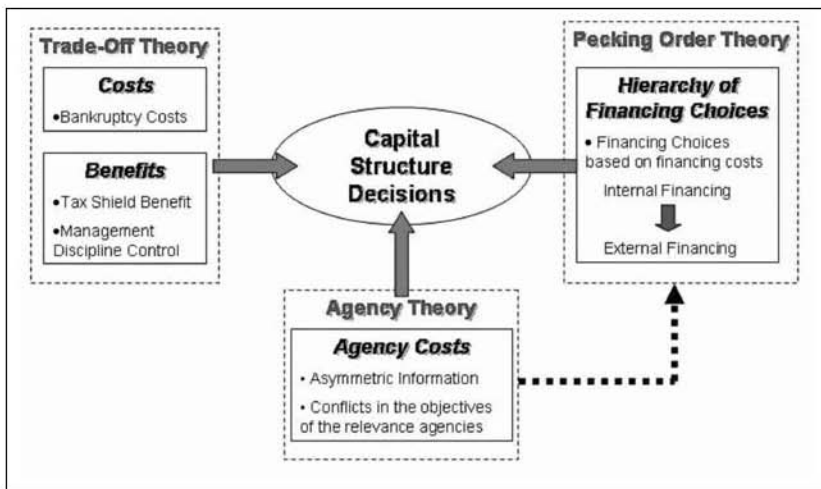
Trade-Off Theory

Costs

•Bankruptcy Costs

Benefits

•Tax Shield Benefit

•Management Discipline Control

Capital Structure Decisions

Pecking Order Theory

Hierarchy of Financing Choices

• Financing Choices based on financing costs

Internal Financing

External Financing

Agency Theory

Agency Costs

• Asymmetric Information

• Conflicts in the objectives of the relevance agencies